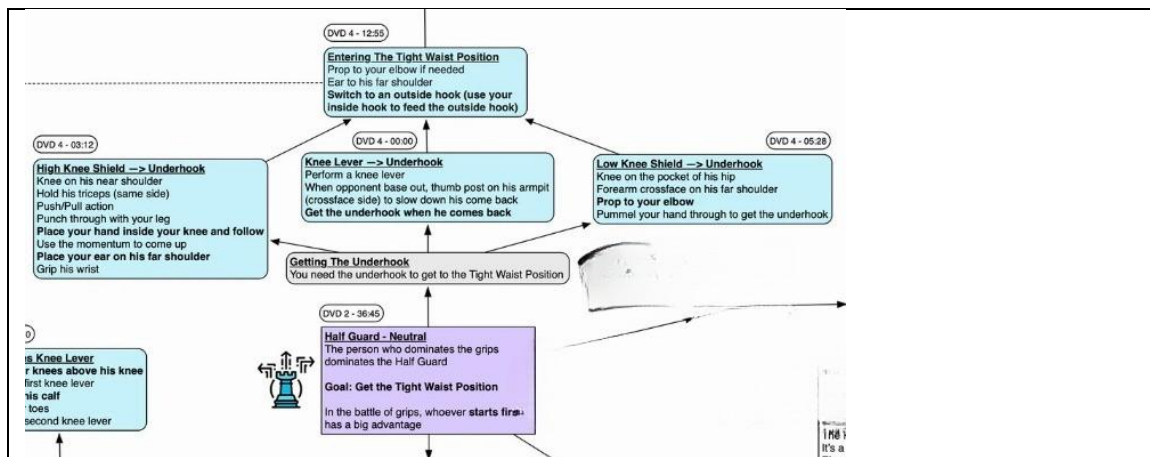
DVD 4 - 12:55

Entering The Tight Waist Position
Prop to your elbow if needed
Ear to his far shoulder
Switch to an outside hook (use your inside hook to feed the outside hook)

DVD 4 - 03:12

High Knee Shield —> Underhook
Knee on his near shoulder
Hold his triceps (same side)
Push/Pull action
Punch through with your leg
Place your hand inside your knee and follow
Use the momentum to come up
Place your ear on his far shoulder
Grip his wrist

DVD 4 - 00:00

Knee Lever —> Underhook
Perform a knee lever
When opponent base out, thumb post on his armpit (crossface side) to slow down his come back
Get the underhook when he comes back

DVD 4 - 05:28

Low Knee Shield —> Underhook
Knee on the pocket of his hip
Forearm crossface on his far shoulder
Prop to your elbow
Pummel your hand through to get the underhook

Getting The Underhook
You need the underhook to get to the Tight Waist Position

DVD 2 - 36:45

Half Guard - Neutral
The person who dominates the grips dominates the Half Guard

Goal: Get the Tight Waist Position

In the battle of grips, whoever starts first has a big advantage

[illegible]s Knee Lever
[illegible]r knees above his knee
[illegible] first knee lever
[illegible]his calf
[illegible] toes
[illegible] second knee lever

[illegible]
It's a